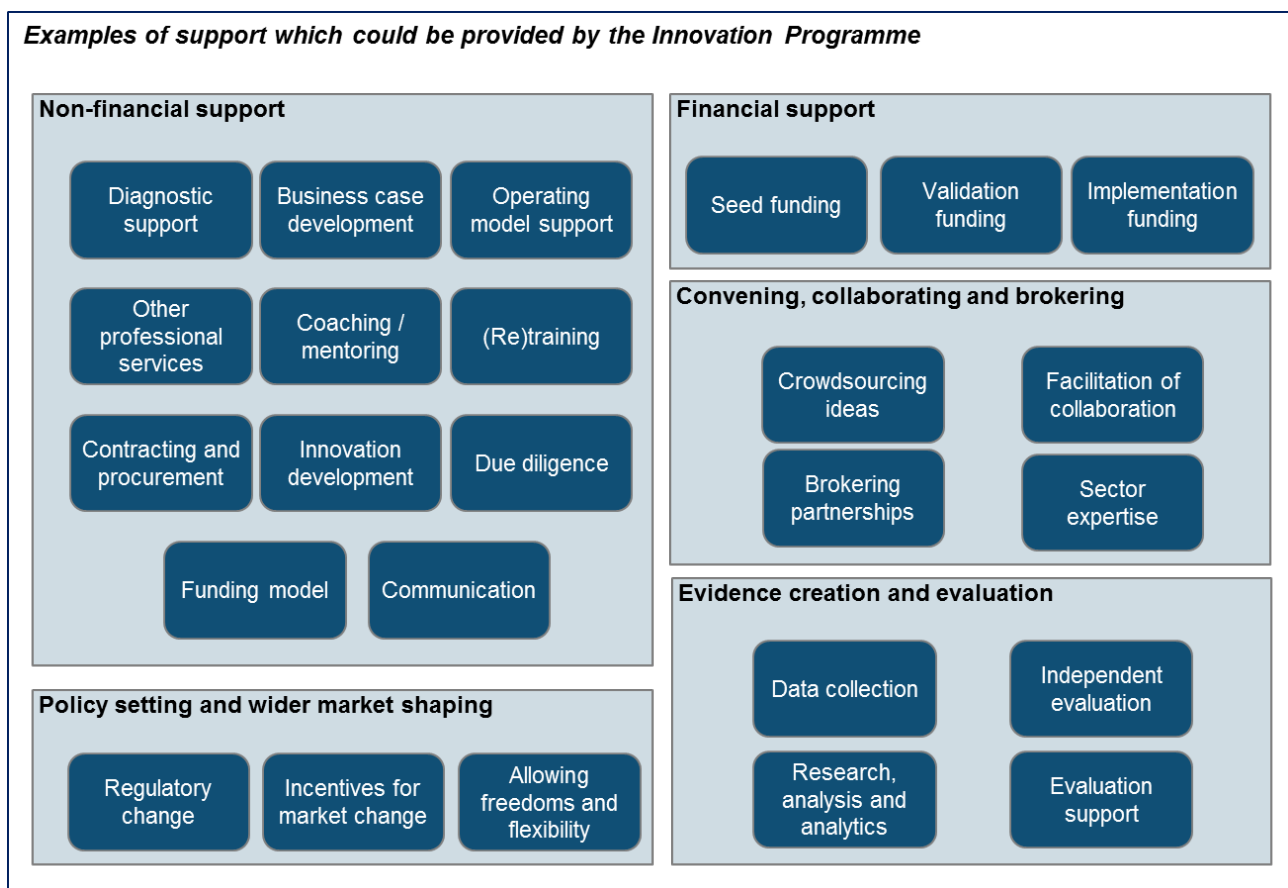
Examples of support which could be provided by the Innovation Programme

Non-financial support

Diagnostic support

Business case development

Operating model support

Other professional services

Coaching / mentoring

(Re)training

Contracting and procurement

Innovation development

Due diligence

Funding model

Communication

Policy setting and wider market shaping

Regulatory change

Incentives for market change

Allowing freedoms and flexibility

Financial support

Seed funding

Validation funding

Implementation funding

Convening, collaborating and brokering

Crowdsourcing ideas

Facilitation of collaboration

Brokering partnerships

Sector expertise

Evidence creation and evaluation

Data collection

Independent evaluation

Research, analysis and analytics

Evaluation support